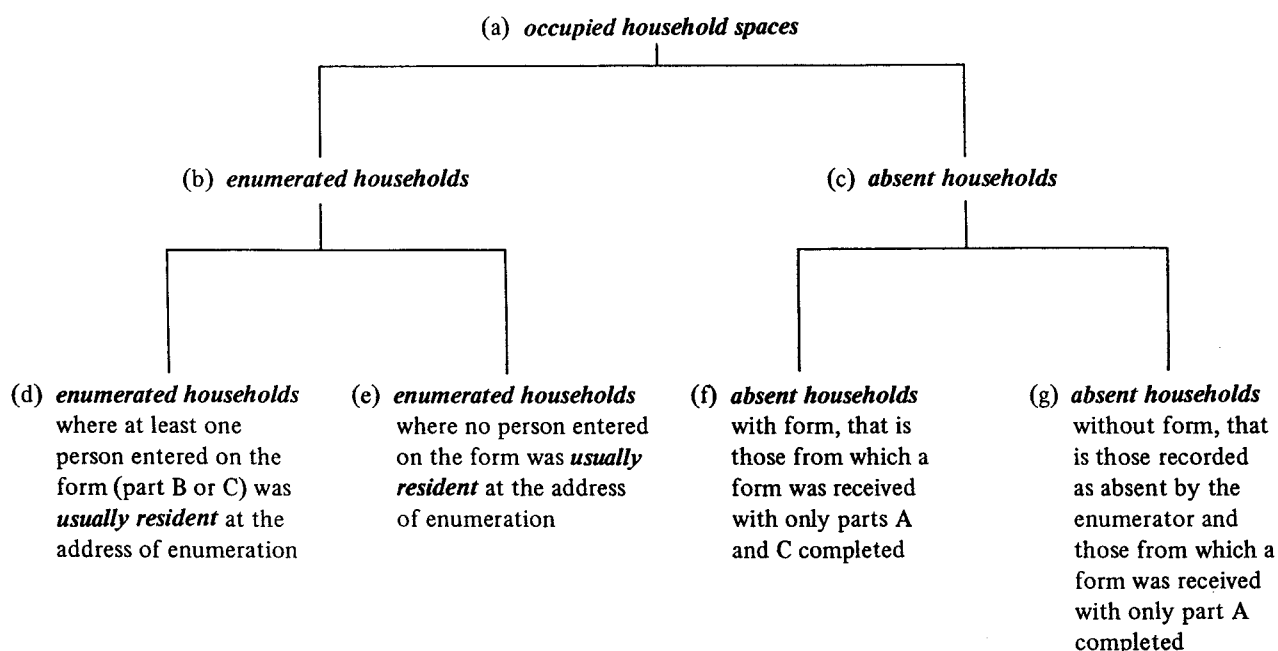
(a) occupied household spaces

(b) enumerated households

(c) absent households

(d) enumerated households where at least one person entered on the form (part B or C) was usually resident at the address of enumeration

(e) enumerated households where no person entered on the form was usually resident at the address of enumeration

(f) absent households with form, that is those from which a form was received with only parts A and C completed

(g) absent households without form, that is those recorded as absent by the enumerator and those from which a form was received with only part A completed